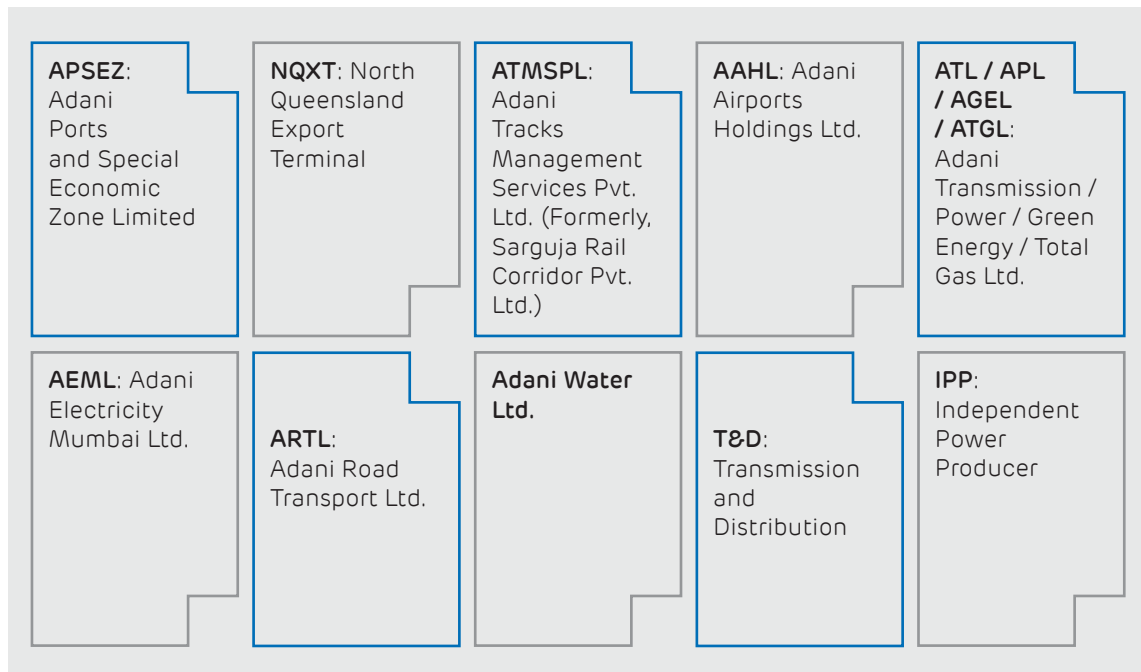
APSEZ: Adani Ports and Special Economic Zone Limited

NQXT: North Queensland Export Terminal

ATMSPL: Adani Tracks Management Services Pvt. Ltd. (Formerly, Sarguja Rail Corridor Pvt. Ltd.)

AAHL: Adani Airports Holdings Ltd.

ATL / APL / AGEL / ATGL: Adani Transmission / Power / Green Energy / Total Gas Ltd.

AEML: Adani Electricity Mumbai Ltd.

ARTL: Adani Road Transport Ltd.

Adani Water Ltd.

T&D: Transmission and Distribution

IPP: Independent Power Producer